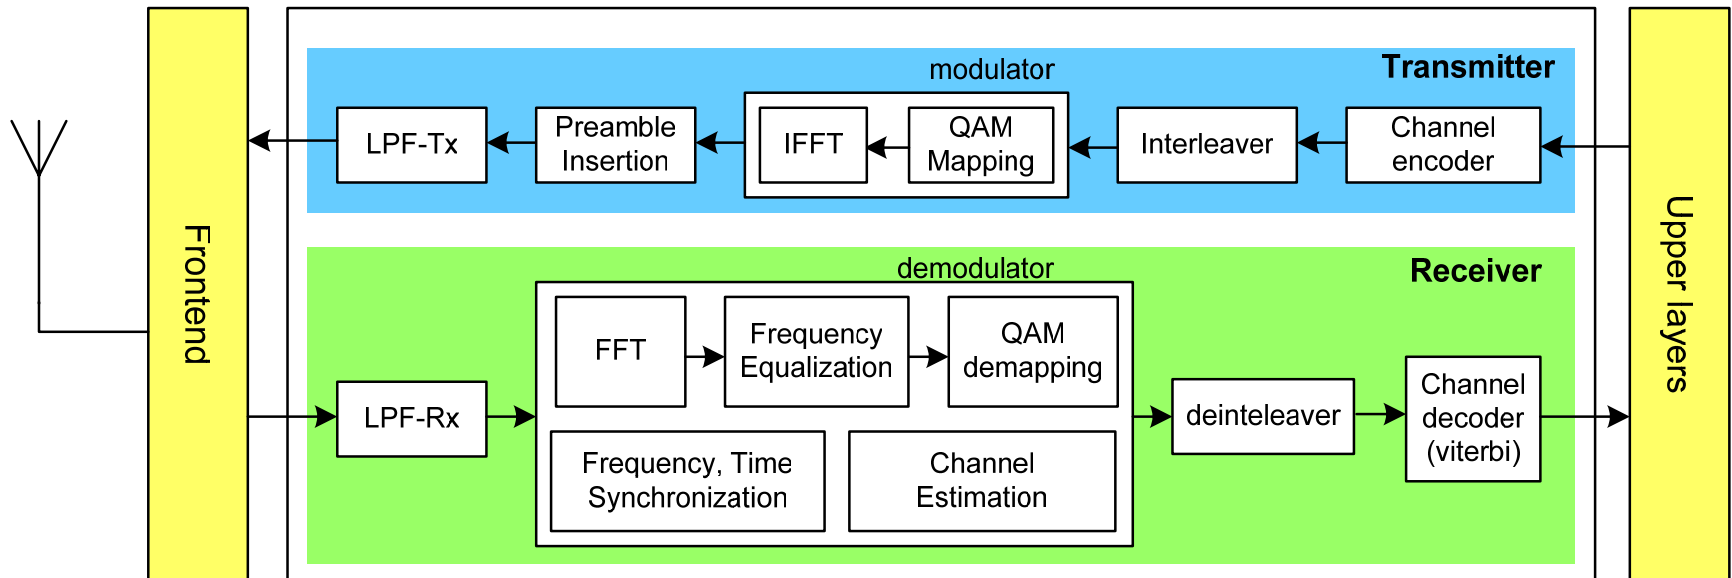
Frontend

modulator

Transmitter

LPF-Tx

Preamble Insertion

IFFT

QAM Mapping

Interleaver

Channel encoder

demodulator

Receiver

FFT

Frequency Equalization

QAM demapping

LPF-Rx

Frequency, Time Synchronization

Channel Estimation

deinteleaver

Channel decoder (viterbi)

Upper layers